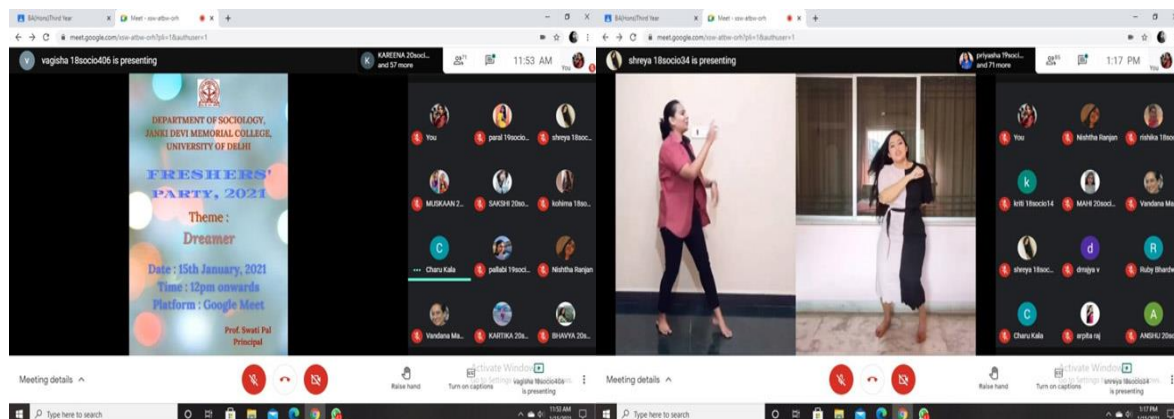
BA(Hons)Third Year × Meet - xsw-atbw-orh × +

meet.google.com/xsw-atbw-orh?pli=1&authuser=1

vagisha 18socio406 is presenting

KAREENA 20soci... and 57 more

11:53 AM

DEPARTMENT OF SOCIOLOGY, JANKI DEVI MEMORIAL COLLEGE, UNIVERSITY OF DELHI

FRESHERS' PARTY, 2021

Theme : Dreamer

Date : 15th January, 2021
Time : 12pm onwards
Platform : Google Meet

Prof. Swati Pal
Principal

You | paral 19socio... | shreya 18soc...
MUSKAAN 2... | SAKSHI 20so... | kohima 18so...
Charu Kala | pallabi 19soci... | Nishtha Ranjan
Vandana Ma... | KARTIKA 20s... | BHAVYA 20s...

Meeting details ^

Raise hand | Turn on captions | vagisha 18socio406 is presenting

Activate Windows

Type here to search

11:52 AM

BA(Hons)Third Year × Meet - xsw-atbw-orh × +

meet.google.com/xsw-atbw-orh?pli=1&authuser=1

shreya 18socio34 is presenting

priyasha 19soci... and 71 more

1:17 PM

You | Nishtha Ranjan | rishika 18soc
kriti 18socio14 | MAHI 20soci... | Vandana Ma
shreya 18soc... | drrajya v | Ruby Bhardw
Charu Kala | arpita raj | ANSHU 20so

Meeting details ^

Raise hand | Turn on captions | shreya 18socio34 is presenting

Activate Windows

Type here to search

1:17 PM